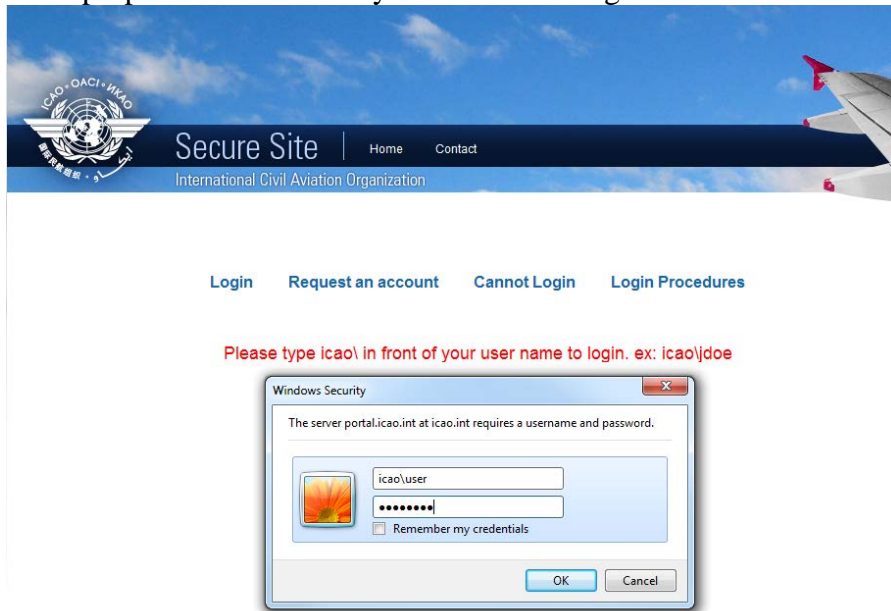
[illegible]

ICAO • OACI • ИКАО

Secure Site | Home Contact

International Civil Aviation Organization

Login Request an account Cannot Login Login Procedures

Please type icao\ in front of your user name to login. ex: icao\jdoe

Windows Security

The server portal.icao.int at icao.int requires a username and password.

icao\user

••••••••

Remember my credentials

OK Cancel